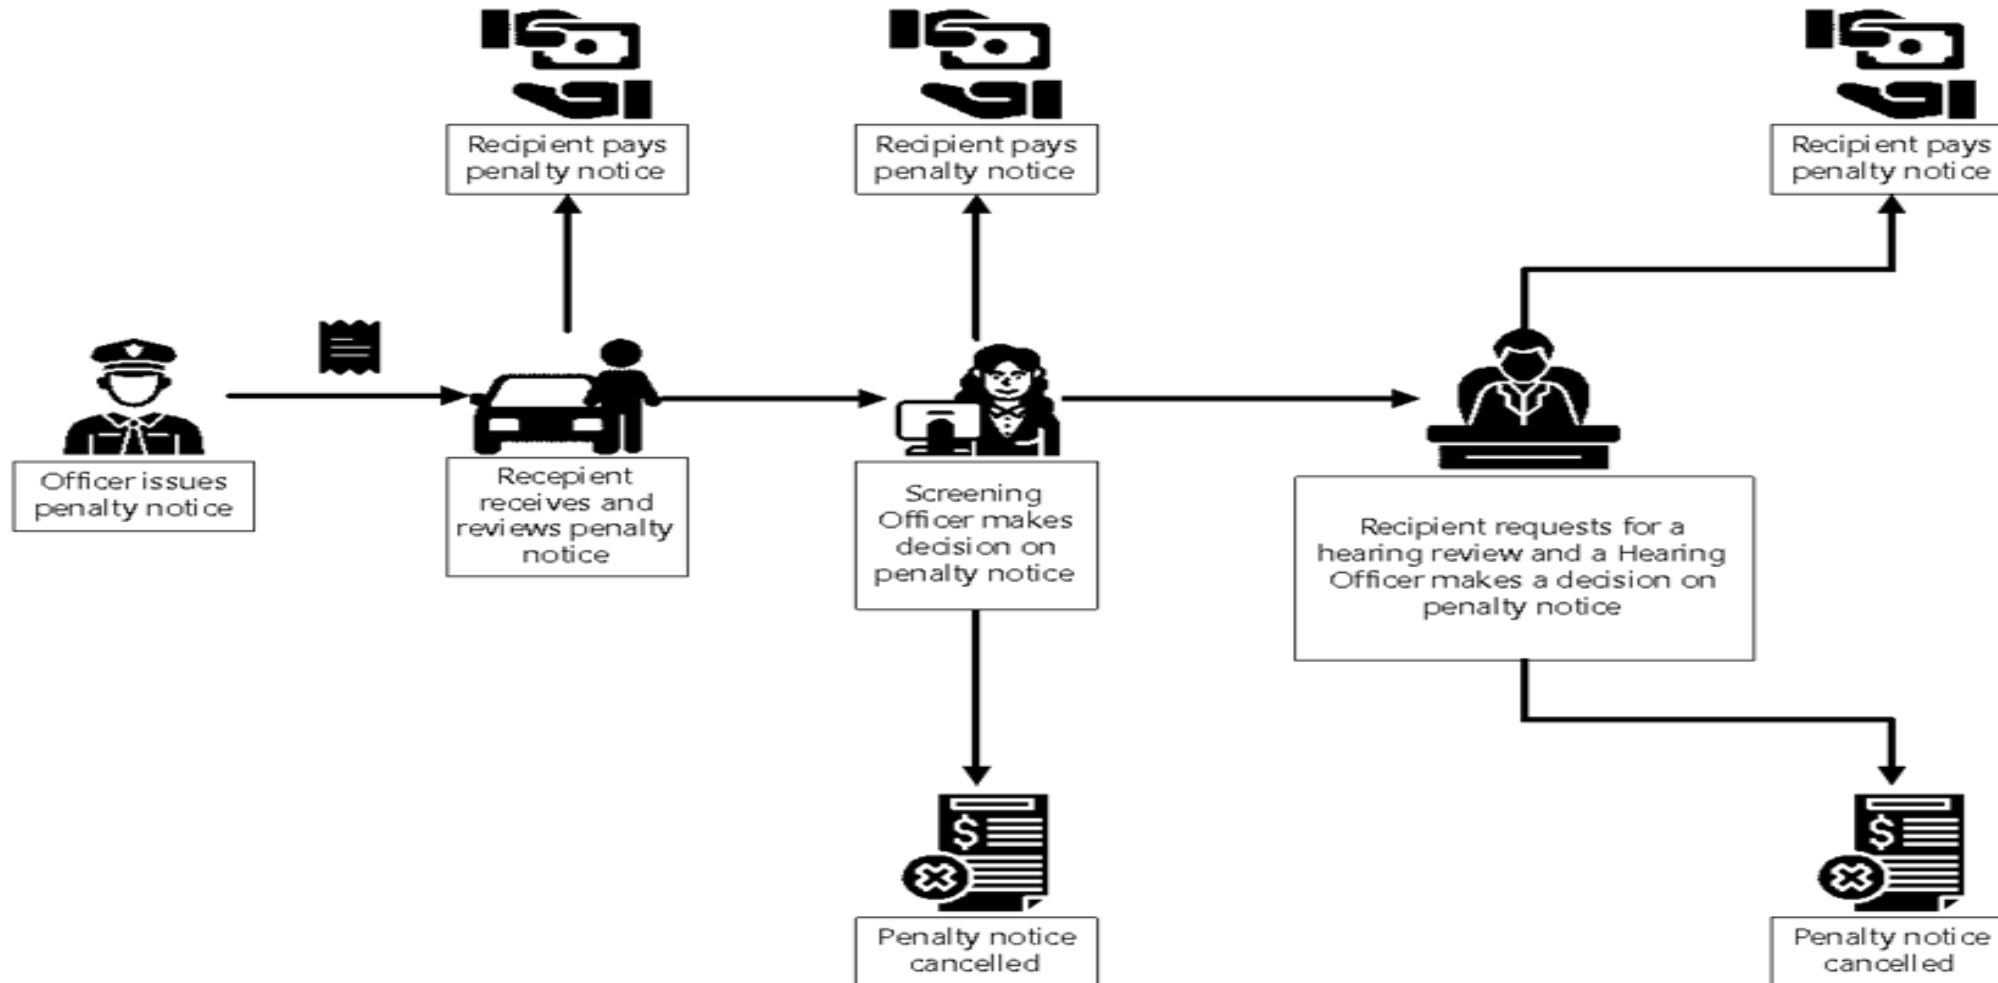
Recipient pays penalty notice

Recipient pays penalty notice

Recipient pays penalty notice

Officer issues penalty notice

Recepient receives and reviews penalty notice

Screening Officer makes decision on penalty notice

Recipient requests for a hearing review and a Hearing Officer makes a decision on penalty notice

Penalty notice cancelled

Penalty notice cancelled